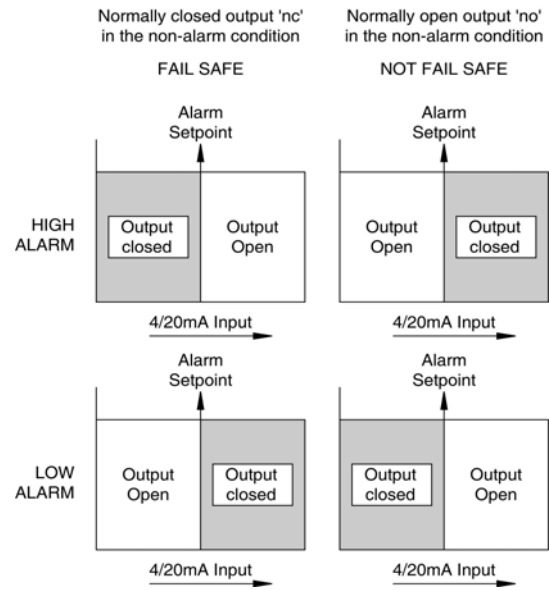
Normally closed output 'nc' in the non-alarm condition

FAIL SAFE

Normally open output 'no' in the non-alarm condition

NOT FAIL SAFE

Alarm Setpoint

Alarm Setpoint

HIGH ALARM

Output closed

Output Open

Output Open

Output closed

4/20mA Input

4/20mA Input

Alarm Setpoint

Alarm Setpoint

LOW ALARM

Output Open

Output closed

Output closed

Output Open

4/20mA Input

4/20mA Input